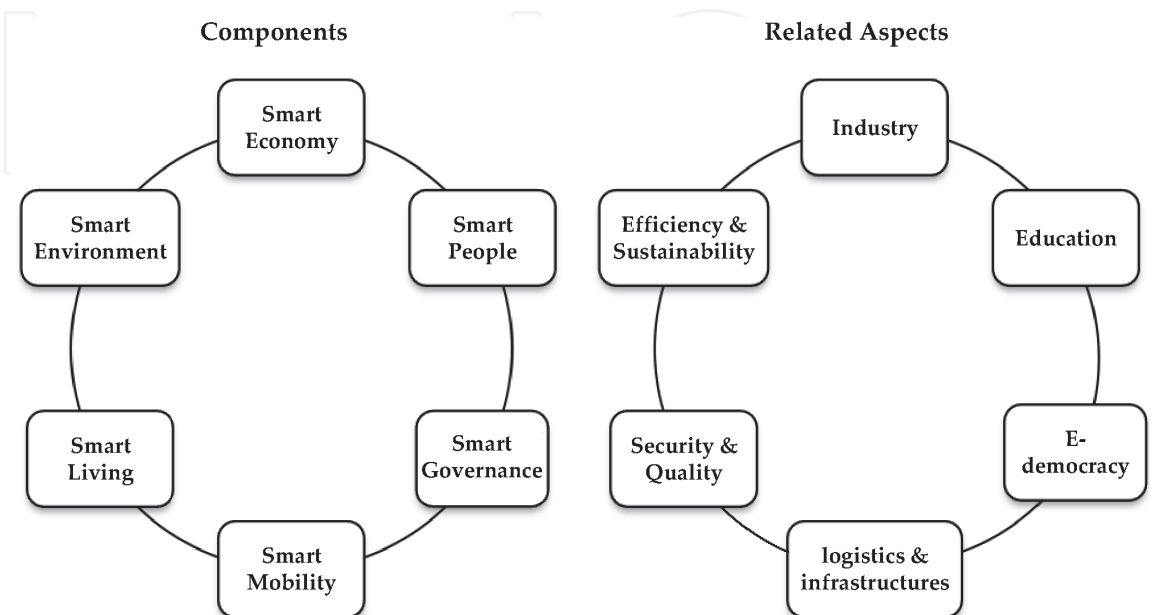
Components

Smart Economy

Smart People

Smart Governance

Smart Mobility

Smart Living

Smart Environment

Related Aspects

Industry

Education

E-democracy

logistics & infrastructures

Security & Quality

Efficiency & Sustainability